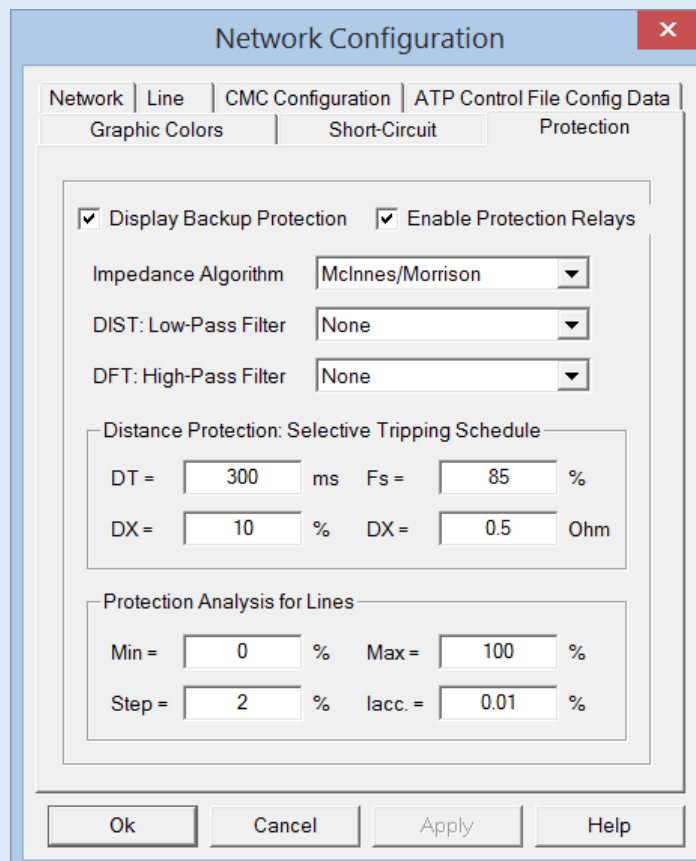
Network Configuration

Network | Line | CMC Configuration | ATP Control File Config Data
Graphic Colors | Short-Circuit | Protection

Display Backup Protection
Enable Protection Relays

Impedance Algorithm McInnes/Morrison
DIST: Low-Pass Filter None
DFT: High-Pass Filter None

Distance Protection: Selective Tripping Schedule
DT = 300 ms
Fs = 85 %
DX = 10 %
DX = 0.5 Ohm

Protection Analysis for Lines
Min = 0 %
Max = 100 %
Step = 2 %
Iacc. = 0.01 %

Ok
Cancel
Apply
Help